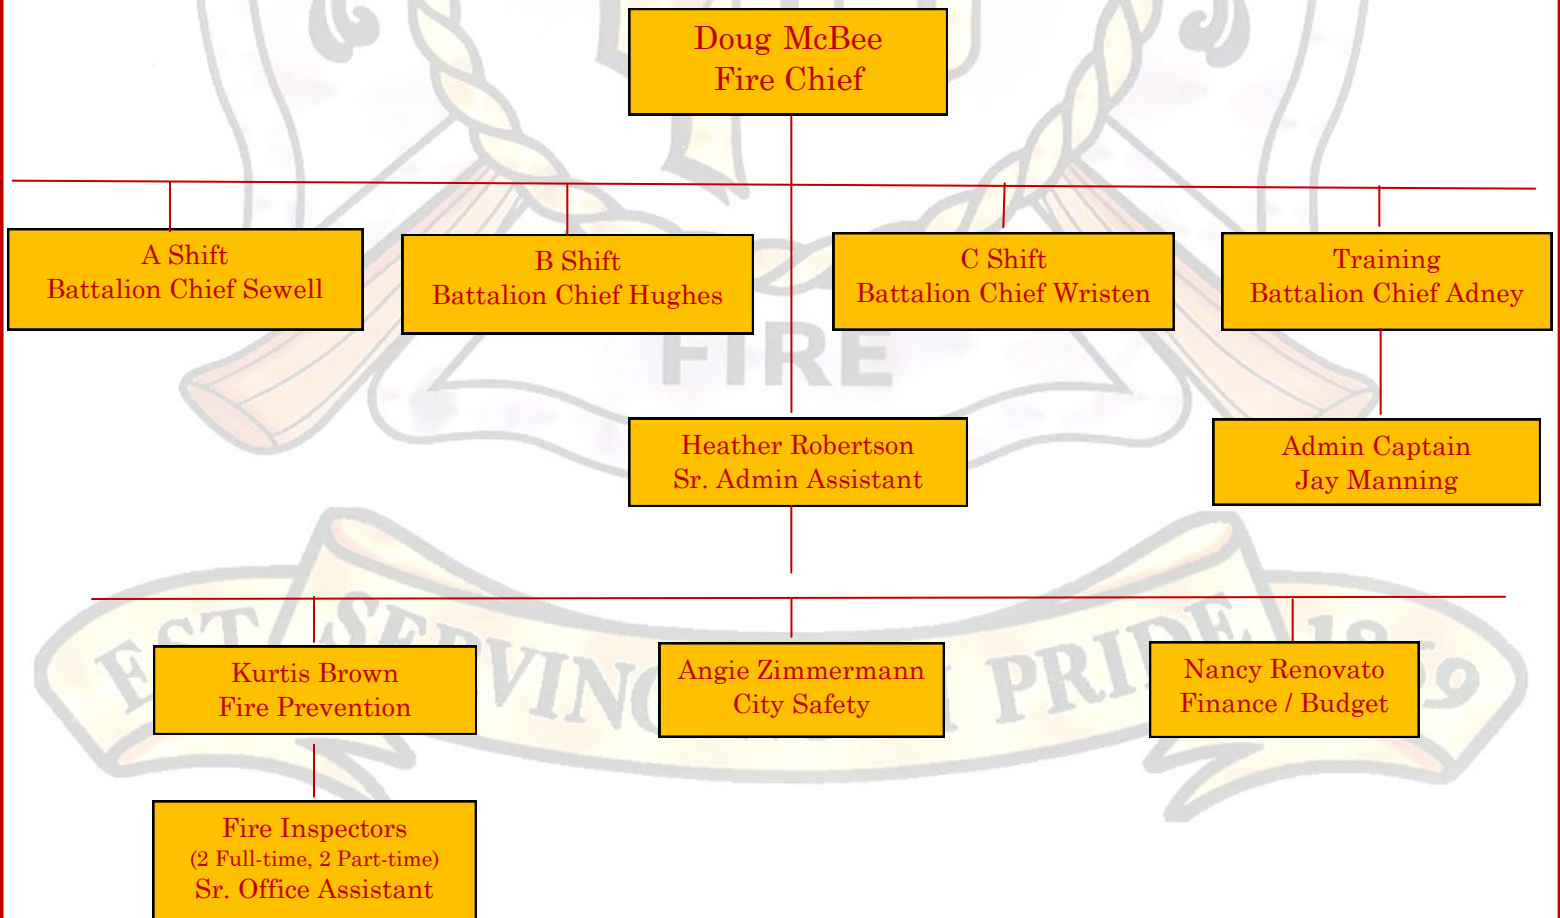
Doug McBee
Fire Chief

A Shift
Battalion Chief Sewell

B Shift
Battalion Chief Hughes

C Shift
Battalion Chief Wristen

Training
Battalion Chief Adney

FIRE

Heather Robertson
Sr. Admin Assistant

Admin Captain
Jay Manning

EST. SERVING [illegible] PRIDE 1859

Kurtis Brown
Fire Prevention

Angie Zimmermann
City Safety

Nancy Renovato
Finance / Budget

Fire Inspectors
(2 Full-time, 2 Part-time)
Sr. Office Assistant